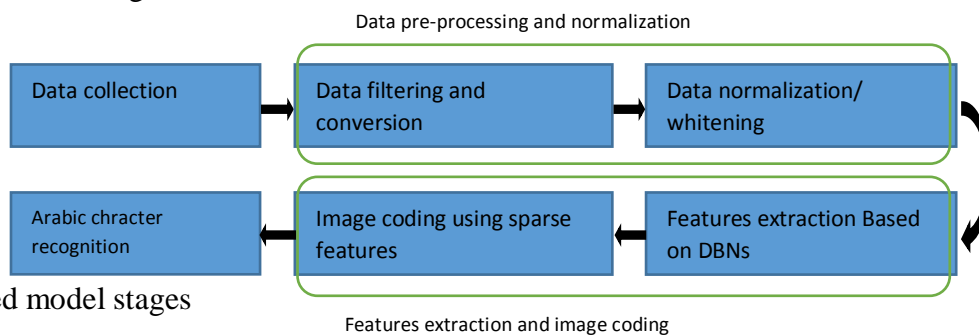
Data pre-processing and normalization

Data collection

Data filtering and conversion

Data normalization/ whitening

Arabic chracter recognition

Image coding using sparse features

Features extraction Based on DBNs

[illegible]ed model stages

Features extraction and image coding